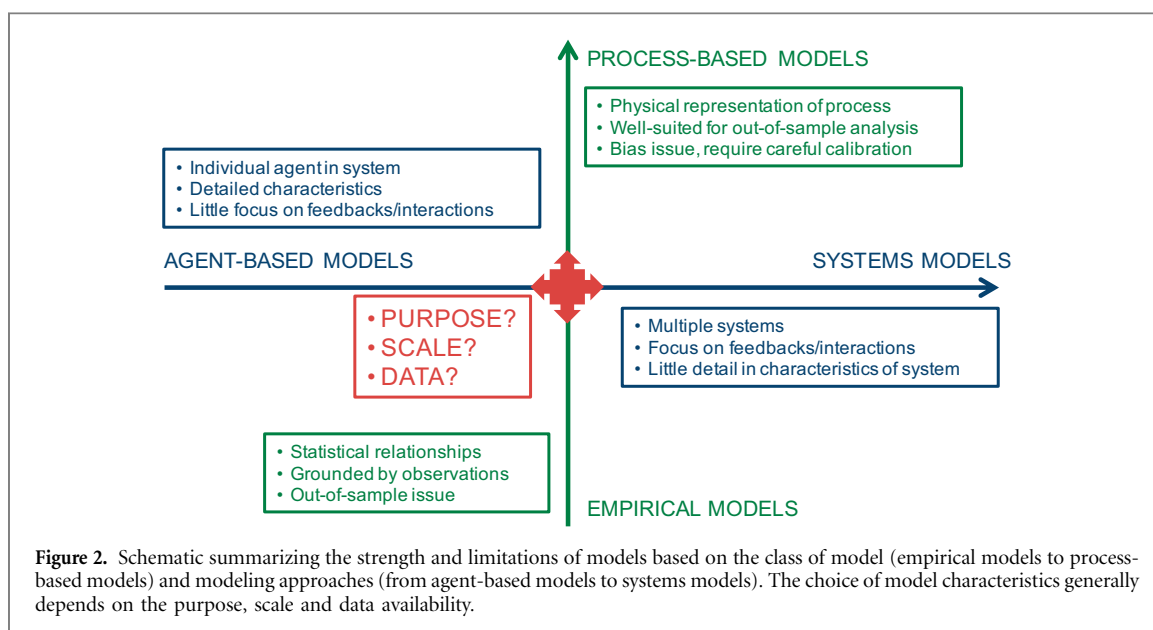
PROCESS-BASED MODELS

• Physical representation of process
• Well-suited for out-of-sample analysis
• Bias issue, require careful calibration

• Individual agent in system
• Detailed characteristics
• Little focus on feedbacks/interactions

AGENT-BASED MODELS

SYSTEMS MODELS

• PURPOSE?
• SCALE?
• DATA?

• Multiple systems
• Focus on feedbacks/interactions
• Little detail in characteristics of system

• Statistical relationships
• Grounded by observations
• Out-of-sample issue

EMPIRICAL MODELS

**Figure 2.** Schematic summarizing the strength and limitations of models based on the class of model (empirical models to process-based models) and modeling approaches (from agent-based models to systems models). The choice of model characteristics generally depends on the purpose, scale and data availability.